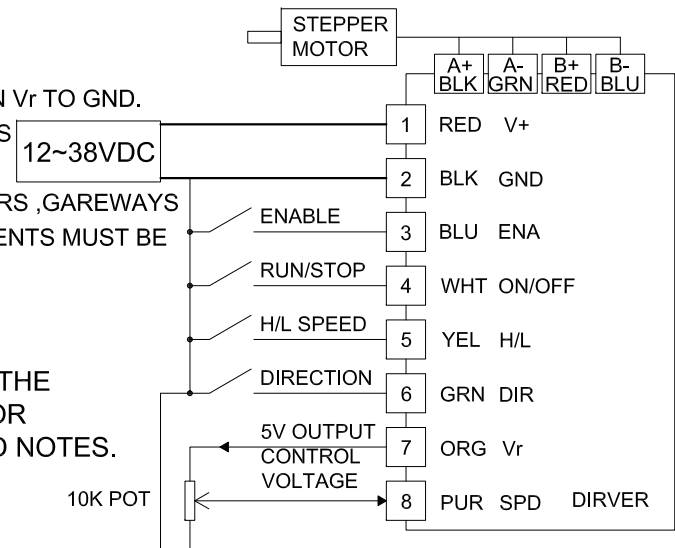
STEPPER MOTOR

A+ BLK
A- GRN
B+ RED
B- BLU

N Vr TO GND.
S
12~38VDC
RS ,GAREWAYS
ENTS MUST BE

THE
OR
D NOTES.

ENABLE
RUN/STOP
H/L SPEED
DIRECTION
5V OUTPUT
CONTROL
VOLTAGE
10K POT

1 RED V+
2 BLK GND
3 BLU ENA
4 WHT ON/OFF
5 YEL H/L
6 GRN DIR
7 ORG Vr
8 PUR SPD

DIRVER